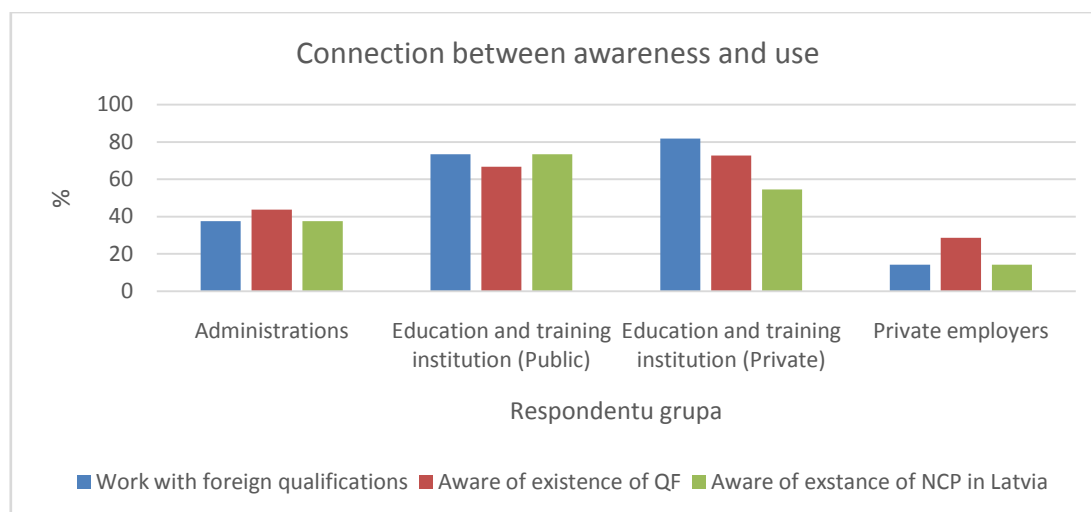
Connection between awareness and use

100
80
60
40
20
0

%

Administrations

Education and training institution (Public)

Education and training institution (Private)

Private employers

Respondentu grupa

Work with foreign qualifications
Aware of existence of QF
Aware of exstance of NCP in Latvia